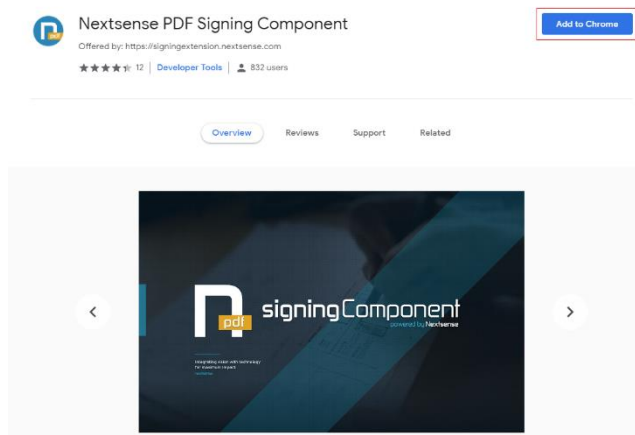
Nextsense PDF Signing Component

Offered by: https://signingextension.nextsense.com

12 | Developer Tools | 832 users

Add to Chrome

Overview Reviews Support Related

pdf

signingComponent

powered by Nextsense

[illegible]